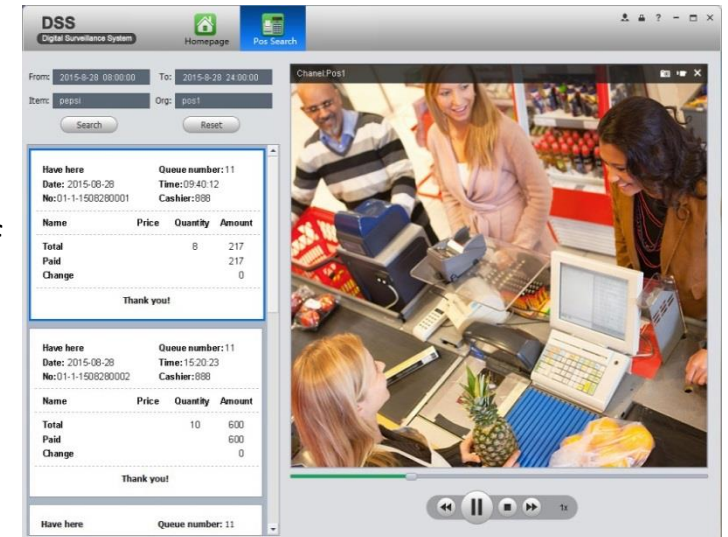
DSS
Digital Surveillance System

Homepage

Pos Search

? – □ ×

From: 2015-8-28 08:00:00

To: 2015-8-28 24:00:00

Item: pepsi

Org: pos1

Search

Reset

Have here
Queue number: 11
Date: 2015-08-28
Time: 09:40:12
No: 01-1-1508280001
Cashier: 888

| Name | Price | Quantity | Amount |
|---|---|---|---|
| Total | | 8 | 217 |
| Paid | | | 217 |
| Change | | | 0 |

Thank you!

Have here
Queue number: 11
Date: 2015-08-28
Time: 15:20:23
No: 01-1-1508280002
Cashier: 888

| Name | Price | Quantity | Amount |
|---|---|---|---|
| Total | | 10 | 600 |
| Paid | | | 600 |
| Change | | | 0 |

Thank you!

Have here
Queue number: 11

Chanel:Pos1

1x